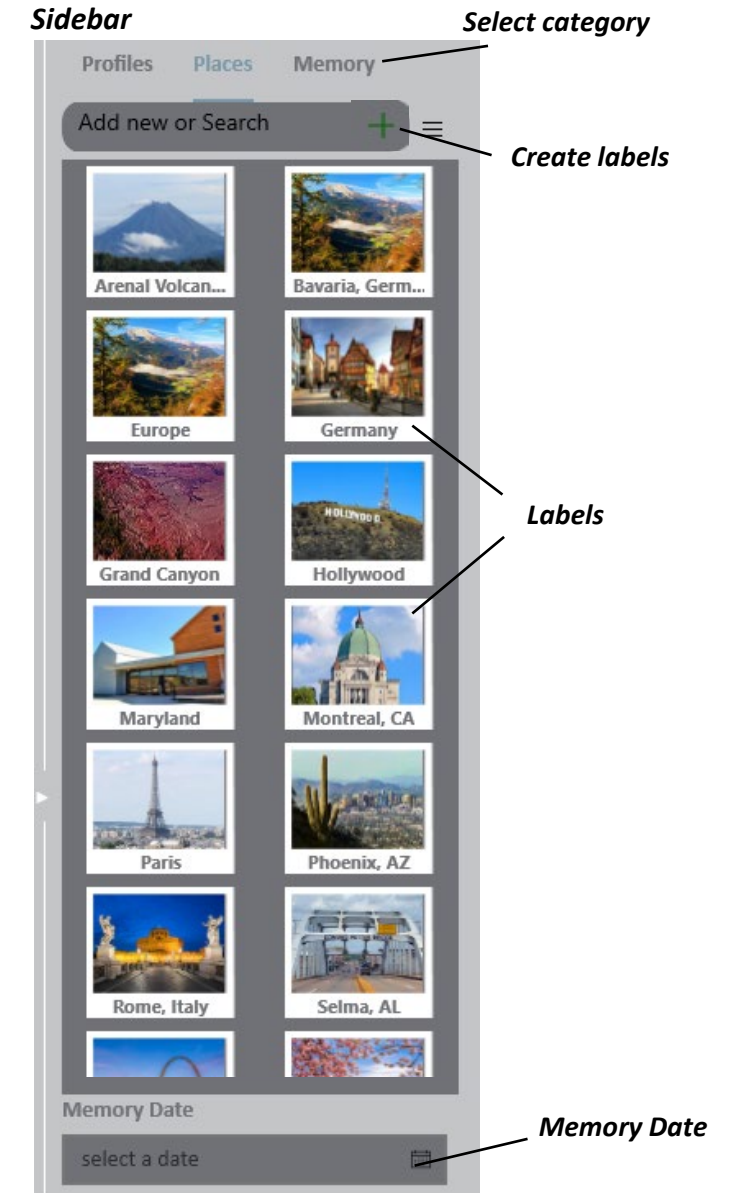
Sidebar

Select category

Profiles Places Memory

Add new or Search +

Create labels

Arenal Volcan...

Bavaria, Germ...

Europe

Germany

Labels

Grand Canyon

Hollywood

HOLLYWOOD

Maryland

Montreal, CA

Paris

Phoenix, AZ

Rome, Italy

Selma, AL

Memory Date

select a date

Memory Date